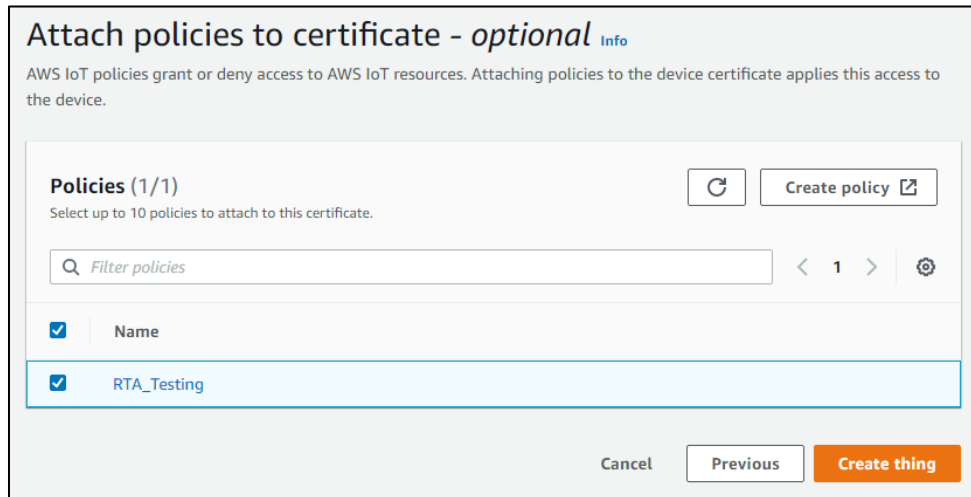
Attach policies to certificate - *optional* Info

AWS IoT policies grant or deny access to AWS IoT resources. Attaching policies to the device certificate applies this access to the device.

**Policies** (1/1)

Select up to 10 policies to attach to this certificate.

Create policy

Filter policies

1

| | Name |
|---|---|
| ☑ | RTA_Testing |

Cancel Previous Create thing